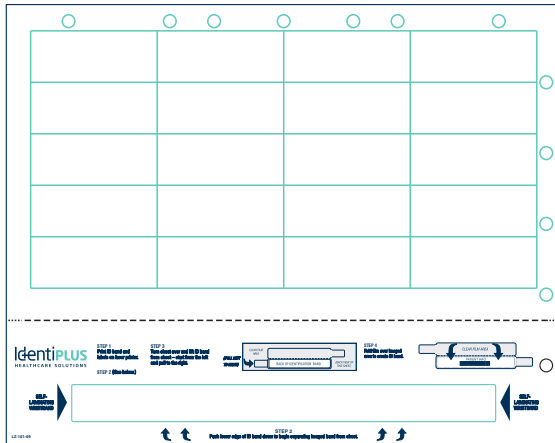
IdentiPLUS
HEALTHCARE SOLUTIONS

STEP 1
Print ID band and labels on laser printer.

STEP 2 (See below)

STEP 3
Turn sheet over and lift ID band from sheet – start from the left and pull to the right.

(PULL AWAY TO STICK)

BACK OF IDENTIFICATION BAND

STEP 4
Fold the over-looped area to create ID band.

CLEAR FILM AREA

SELF-LAMINATING WRISTBAND

SELF-LAMINATING WRISTBAND

LZ-101-09

STEP 2
Push lower edge of ID band down to begin separating looped band from sheet.